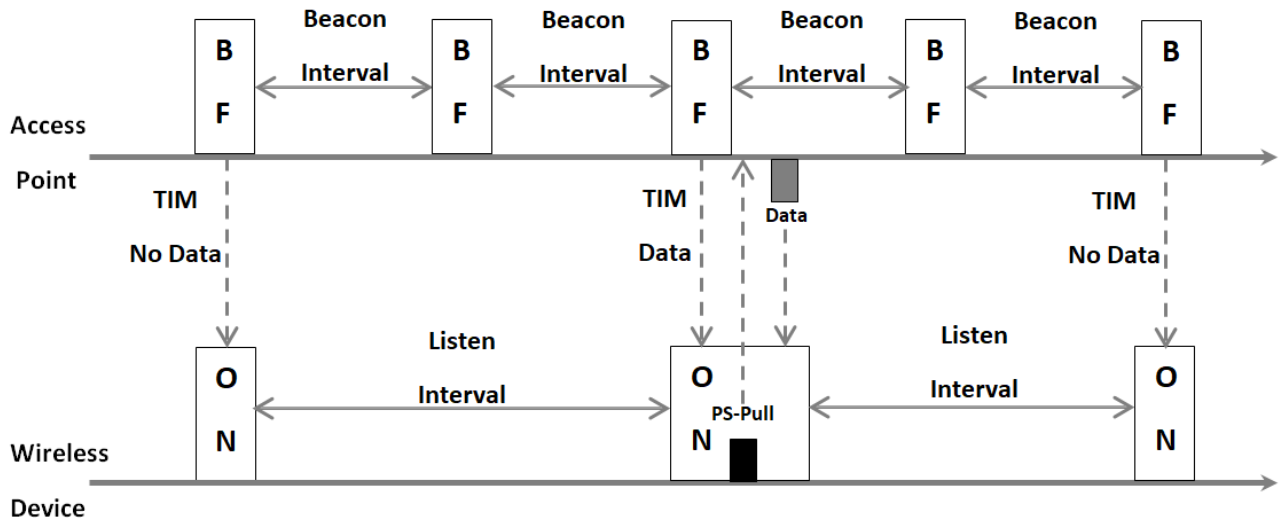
Beacon Interval
Beacon Interval
Beacon Interval
Beacon Interval

B F
B F
B F
B F
B F

Access Point

TIM No Data
TIM Data
Data
TIM No Data

O N
Listen Interval
O N
PS-Pull
Listen Interval
O N

Wireless Device